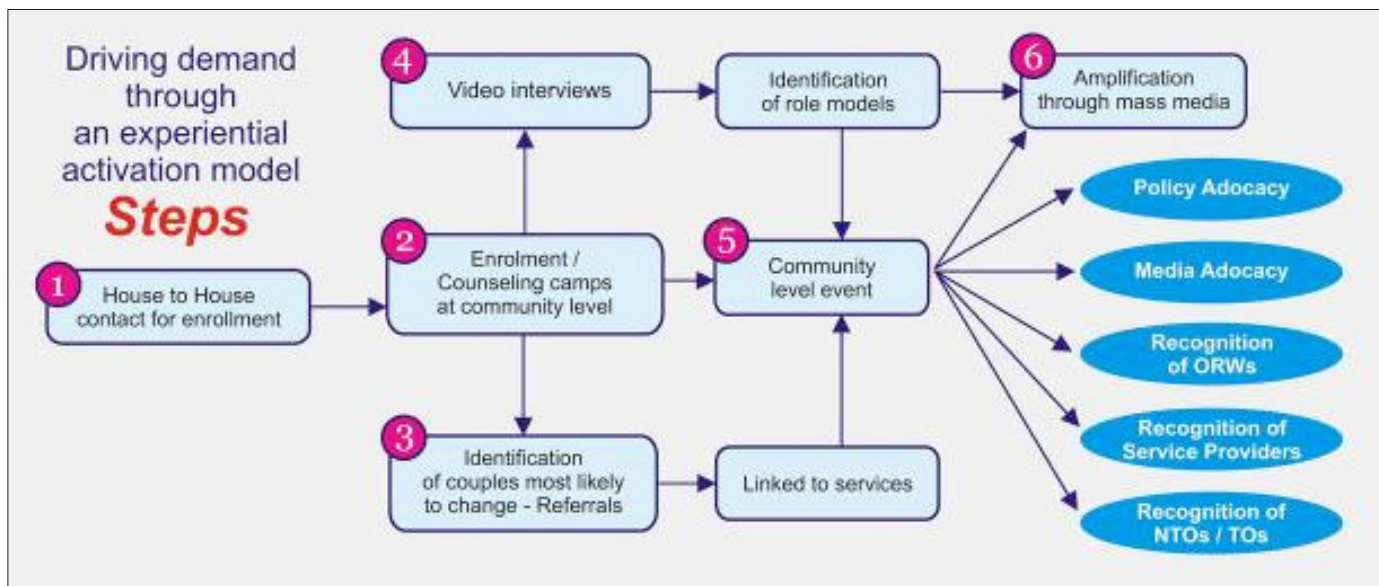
Driving demand through an experiential activation model

Steps

1 House to House contact for enrollment

2 Enrolment / Counseling camps at community level

3 Identification of couples most likely to change - Referrals

4 Video interviews

Identification of role models

5 Community level event

Linked to services

6 Amplification through mass media

Policy Adocacy

Media Adocacy

Recognition of ORWs

Recognition of Service Providers

Recognition of NTOs / TOs